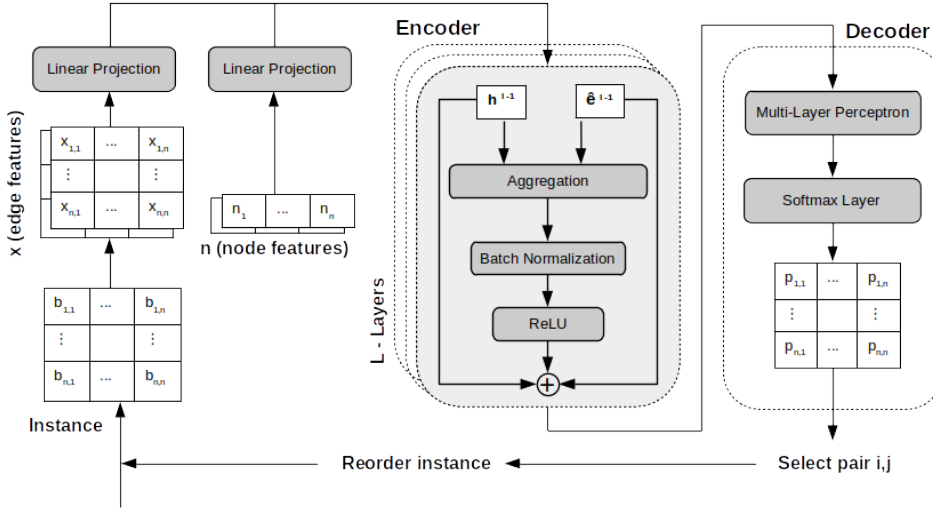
Linear Projection

Linear Projection

Encoder

Decoder

x (edge features)

| $x_{1,1}$ | ... | $x_{1,n}$ |
|---|---|---|
| ⋮ | | ⋮ |
| $x_{n,1}$ | ... | $x_{n,n}$ |

| $n_1$ | ... | $n_n$ |
|---|---|---|

n (node features)

$h^{l-1}$

$\hat{e}^{l-1}$

Aggregation

Batch Normalization

ReLU

+

L - Layers

Multi-Layer Perceptron

Softmax Layer

| $p_{1,1}$ | ... | $p_{1,n}$ |
|---|---|---|
| ⋮ | | ⋮ |
| $p_{n,1}$ | ... | $p_{n,n}$ |

| $b_{1,1}$ | ... | $b_{1,n}$ |
|---|---|---|
| ⋮ | | ⋮ |
| $b_{n,1}$ | ... | $b_{n,n}$ |

Instance

Reorder instance

Select pair i,j